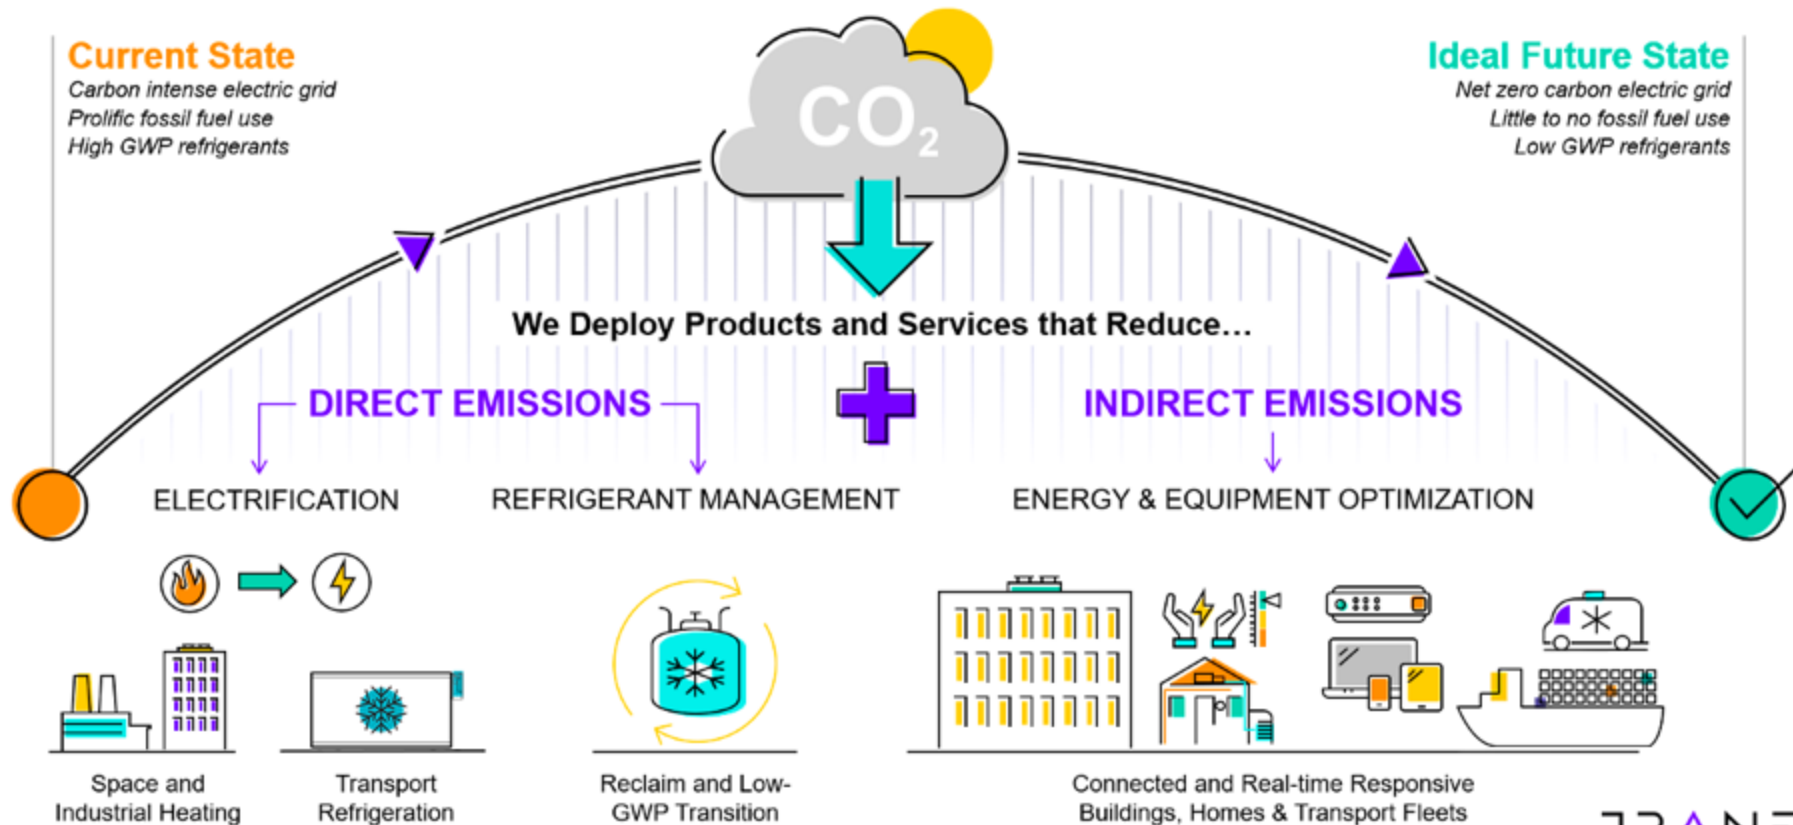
Current State
Carbon intense electric grid
Prolific fossil fuel use
High GWP refrigerants

$CO_2$

Ideal Future State
Net zero carbon electric grid
Little to no fossil fuel use
Low GWP refrigerants

We Deploy Products and Services that Reduce...

DIRECT EMISSIONS

INDIRECT EMISSIONS

ELECTRIFICATION

REFRIGERANT MANAGEMENT

ENERGY & EQUIPMENT OPTIMIZATION

Space and Industrial Heating

Transport Refrigeration

Reclaim and Low-GWP Transition

Connected and Real-time Responsive Buildings, Homes & Transport Fleets

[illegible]